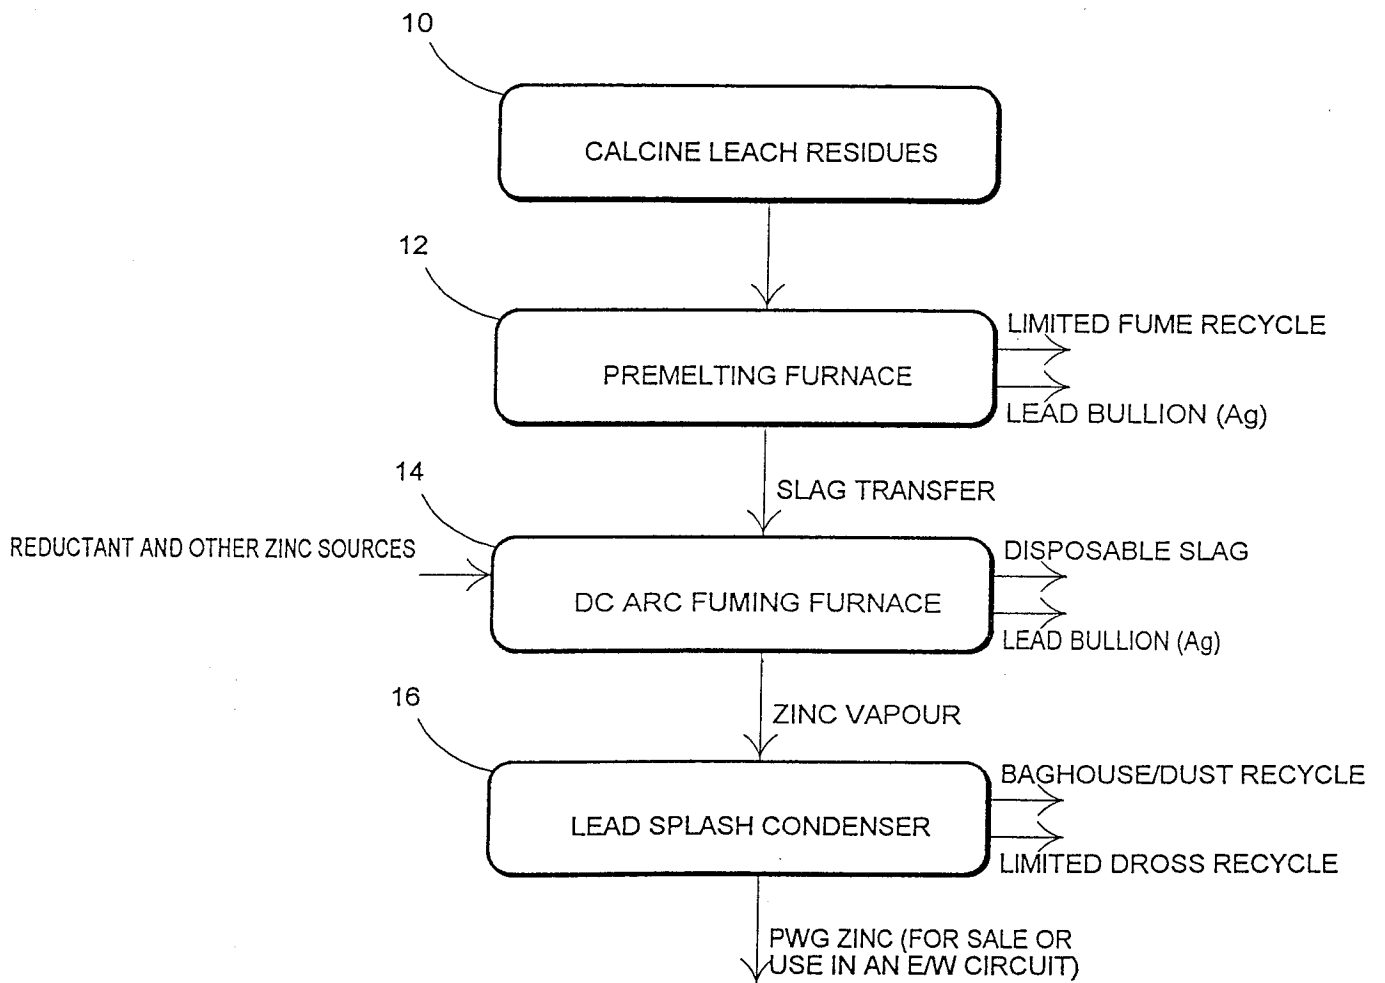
10

CALCINE LEACH RESIDUES

12

PREMELTING FURNACE

LIMITED FUME RECYCLE

LEAD BULLION (Ag)

SLAG TRANSFER

14

REDUCTANT AND OTHER ZINC SOURCES

DC ARC FUMING FURNACE

DISPOSABLE SLAG

LEAD BULLION (Ag)

ZINC VAPOUR

16

LEAD SPLASH CONDENSER

BAGHOUSE/DUST RECYCLE

LIMITED DROSS RECYCLE

PWG ZINC (FOR SALE OR USE IN AN E/W CIRCUIT)